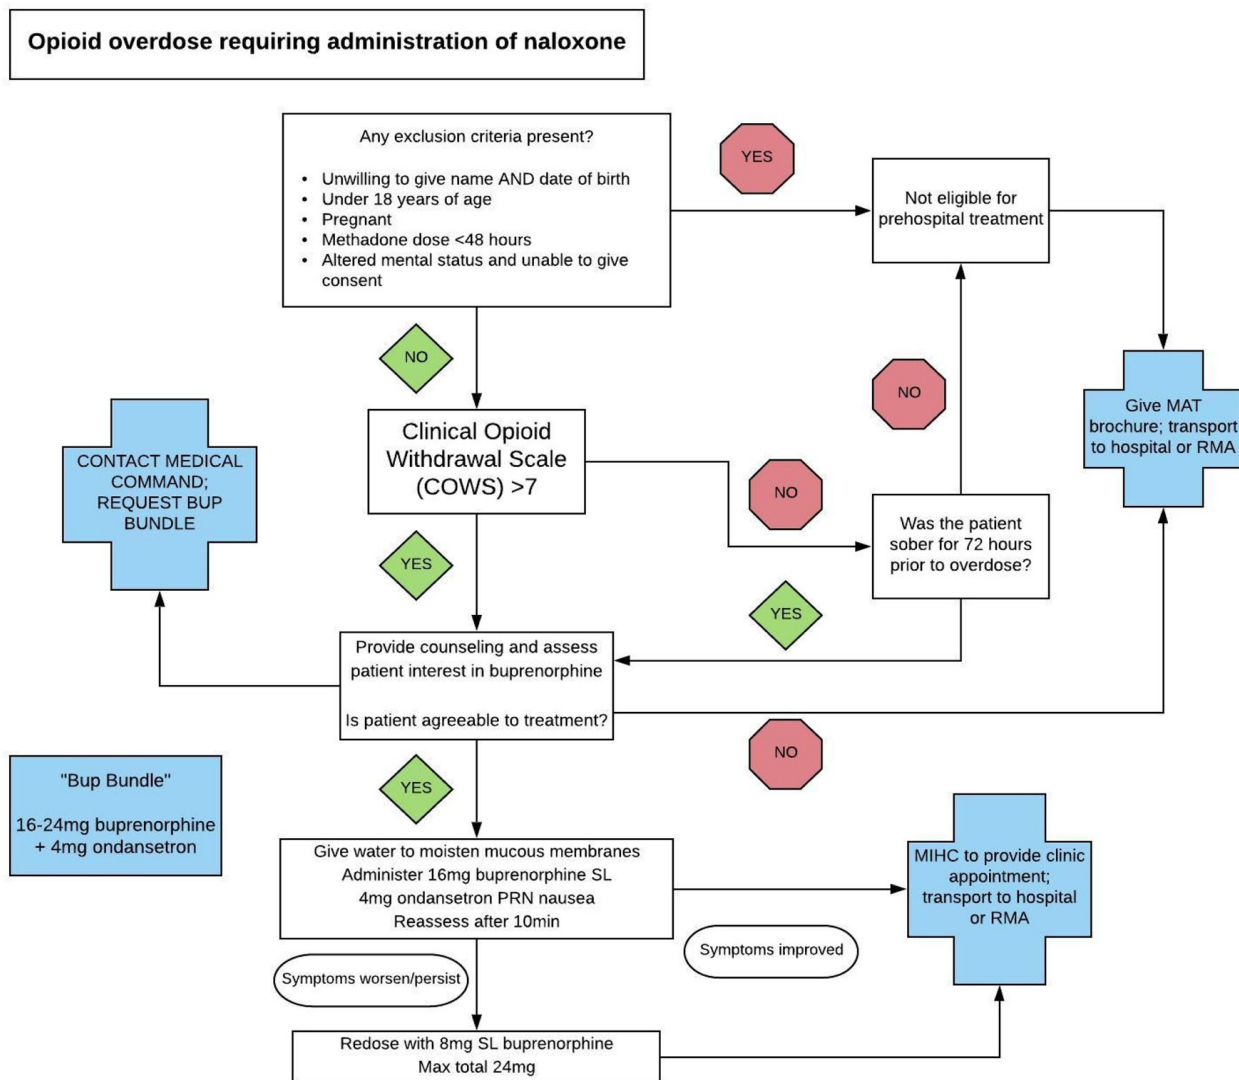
Opioid overdose requiring administration of naloxone

Any exclusion criteria present?

- Unwilling to give name AND date of birth
- Under 18 years of age
- Pregnant
- Methadone dose <48 hours
- Altered mental status and unable to give consent

YES

Not eligible for prehospital treatment

NO

Clinical Opioid Withdrawal Scale (COWS) >7

NO

NO

Was the patient sober for 72 hours prior to overdose?

Give MAT brochure; transport to hospital or RMA

CONTACT MEDICAL COMMAND; REQUEST BUP BUNDLE

YES

YES

Provide counseling and assess patient interest in buprenorphine

Is patient agreeable to treatment?

NO

"Bup Bundle"

16-24mg buprenorphine + 4mg ondansetron

YES

Give water to moisten mucous membranes
Administer 16mg buprenorphine SL
4mg ondansetron PRN nausea
Reassess after 10min

MIHC to provide clinic appointment; transport to hospital or RMA

Symptoms improved

Symptoms worsen/persist

Redose with 8mg SL buprenorphine
Max total 24mg